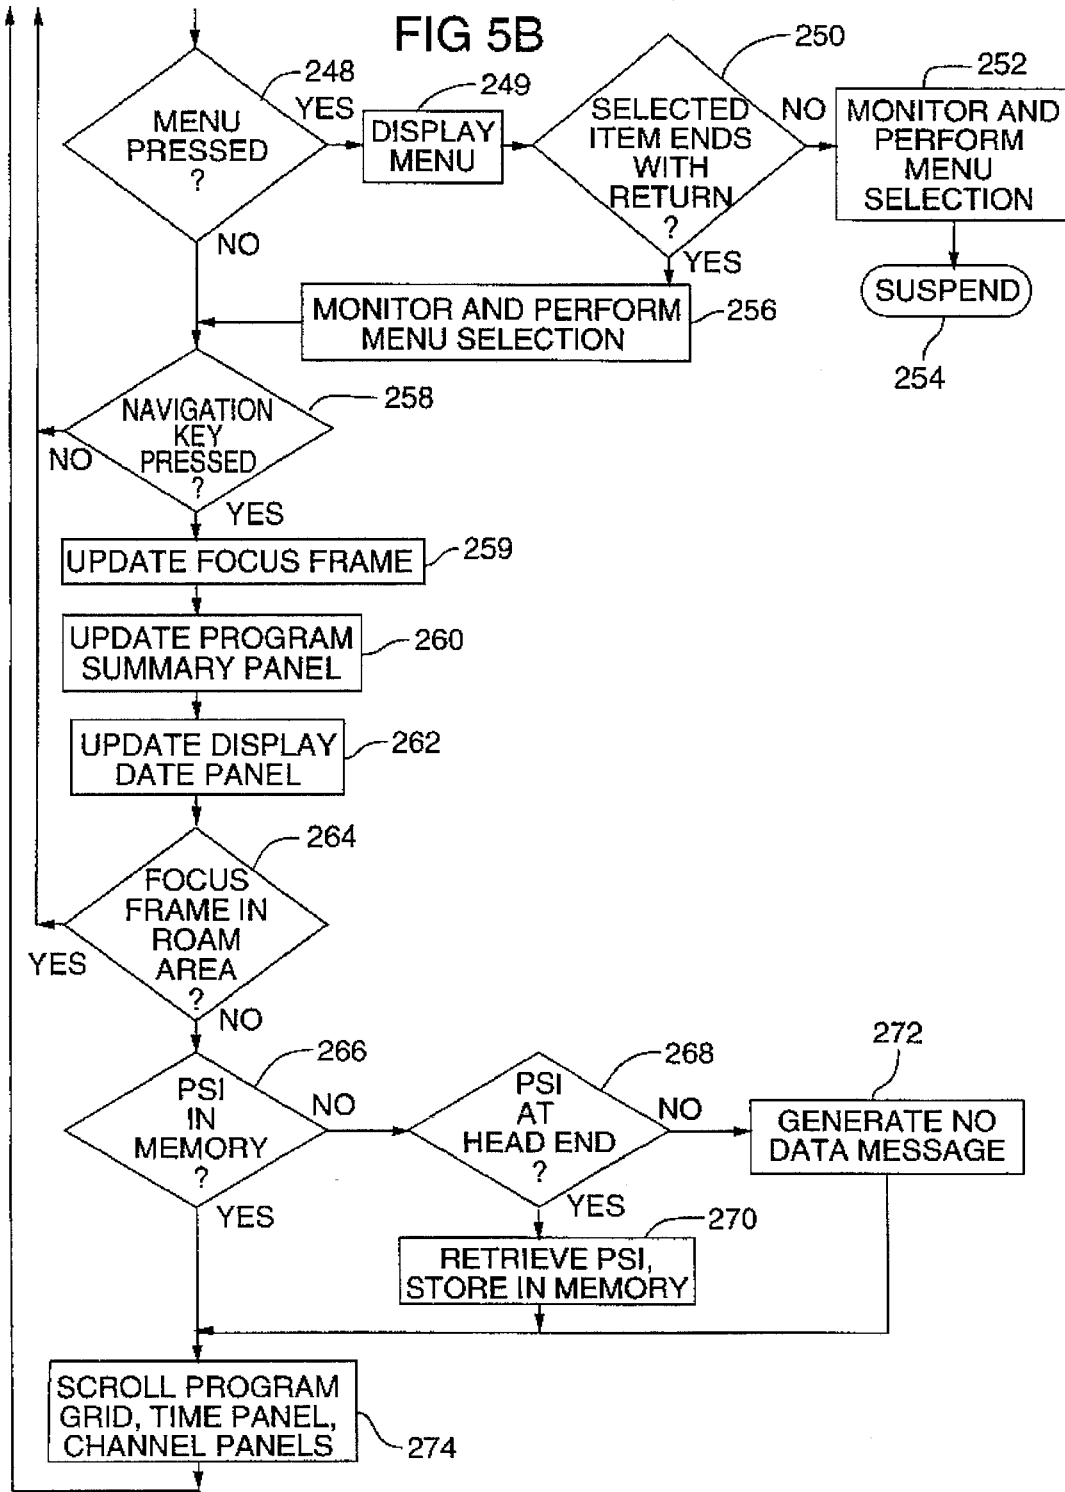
FIG 5B

248

MENU PRESSED ?

YES

249

DISPLAY MENU

250

SELECTED ITEM ENDS WITH RETURN ?

NO

252

MONITOR AND PERFORM MENU SELECTION

SUSPEND

254

NO

YES

MONITOR AND PERFORM MENU SELECTION

256

258

NAVIGATION KEY PRESSED ?

NO

YES

UPDATE FOCUS FRAME

259

UPDATE PROGRAM SUMMARY PANEL

260

UPDATE DISPLAY DATE PANEL

262

264

FOCUS FRAME IN ROAM AREA ?

YES

NO

266

PSI IN MEMORY ?

NO

268

PSI AT HEAD END ?

NO

272

GENERATE NO DATA MESSAGE

YES

YES

270

RETRIEVE PSI, STORE IN MEMORY

SCROLL PROGRAM GRID, TIME PANEL, CHANNEL PANELS

274